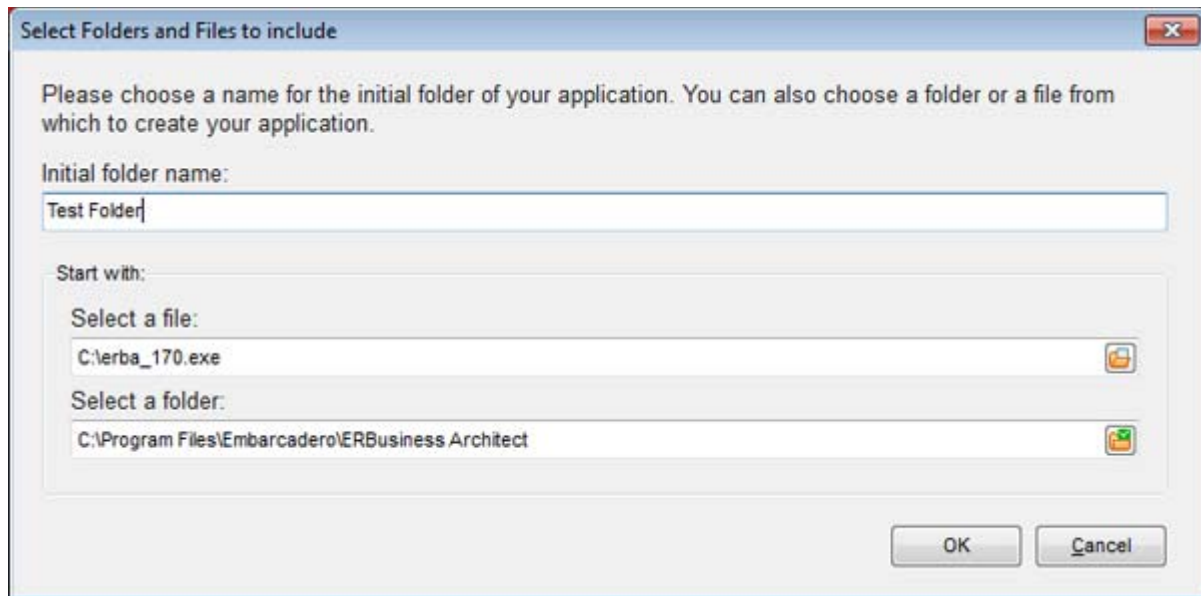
Select Folders and Files to include

Please choose a name for the initial folder of your application. You can also choose a folder or a file from which to create your application.

Initial folder name:

Test Folder

Start with:

Select a file:

C:\erba_170.exe

Select a folder:

C:\Program Files\Embarcadero\ERBusiness Architect

OK

Cancel